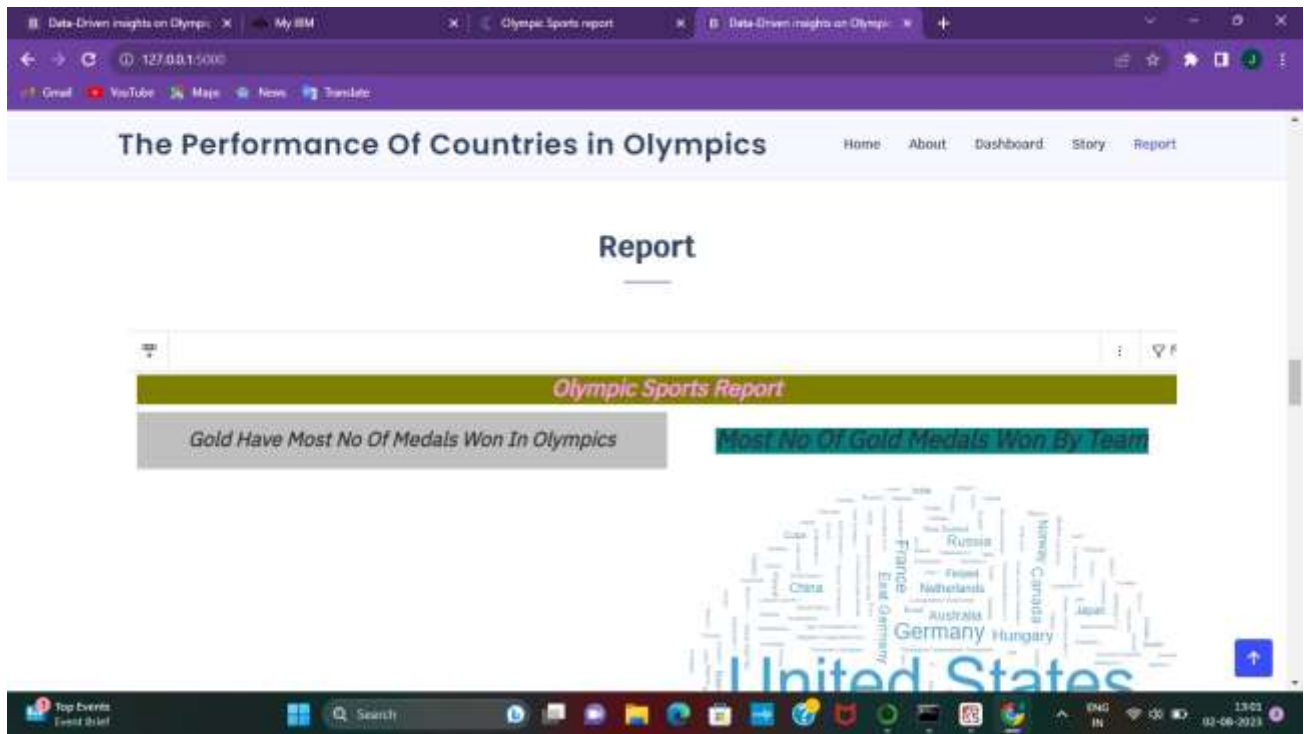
Data-Driven insights on Olympic ×
My IBM ×
Olympic Sports report ×
Data-Driven insights on Olympic ×

127.0.0.1:5000

Gmail YouTube Maps News Translate

The Performance Of Countries in Olympics

Home About Dashboard Story Report

Report

Olympic Sports Report

Gold Have Most No Of Medals Won In Olympics

Most No Of Gold Medals Won By Team

Russia
France
Norway
Canada
East Germany
China
Finland
Netherlands
Australia
Japan
Germany
Hungary
United States

Top Events
Event Brief

Search

ENG IN

13:01
02-08-2023